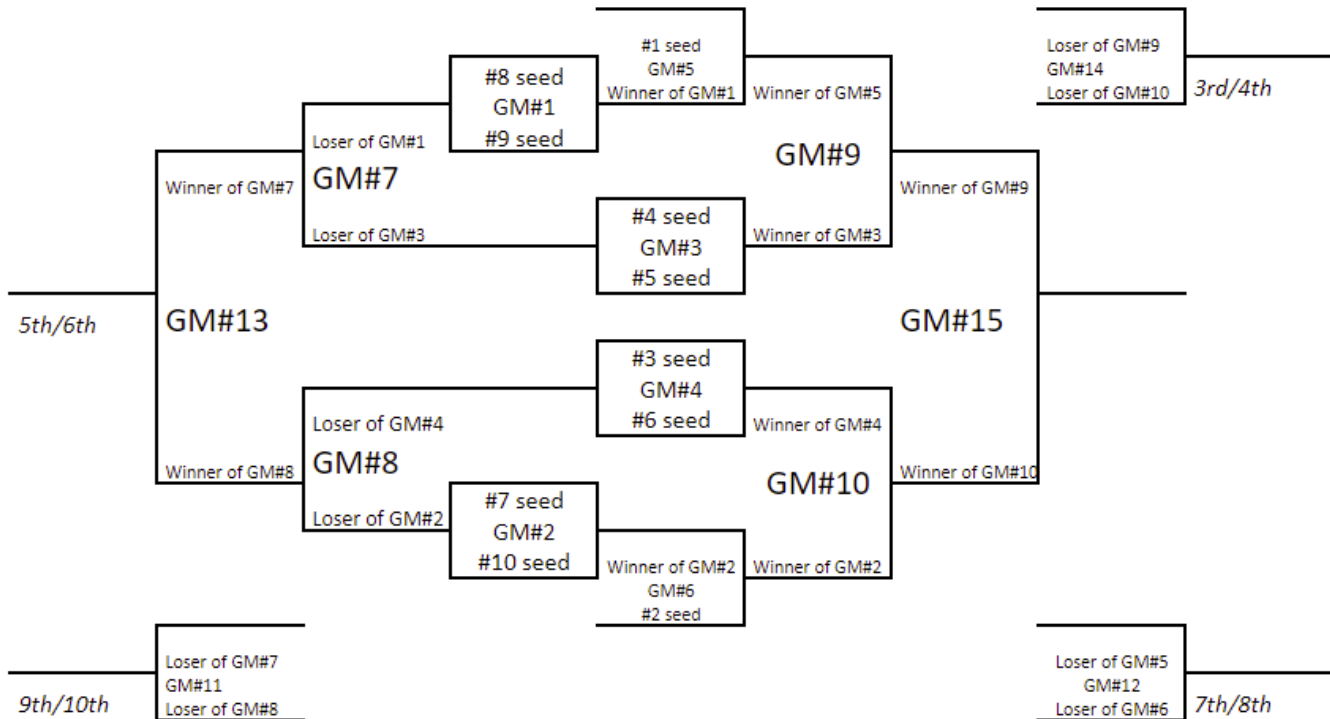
#8 seed
GM#1
#9 seed

#1 seed
GM#5
Winner of GM#1

Winner of GM#5

Loser of GM#9
GM#14
Loser of GM#10

3rd/4th

Loser of GM#1
GM#7
Loser of GM#3

Winner of GM#7

GM#9

Winner of GM#9

#4 seed
GM#3
#5 seed

Winner of GM#3

5th/6th

GM#13

GM#15

#3 seed
GM#4
#6 seed

Loser of GM#4
GM#8
Loser of GM#2

Winner of GM#4

Winner of GM#8

GM#10

Winner of GM#10

#7 seed
GM#2
#10 seed

Winner of GM#2
GM#6
#2 seed

Winner of GM#2

Loser of GM#7
GM#11
Loser of GM#8

9th/10th

Loser of GM#5
GM#12
Loser of GM#6

7th/8th